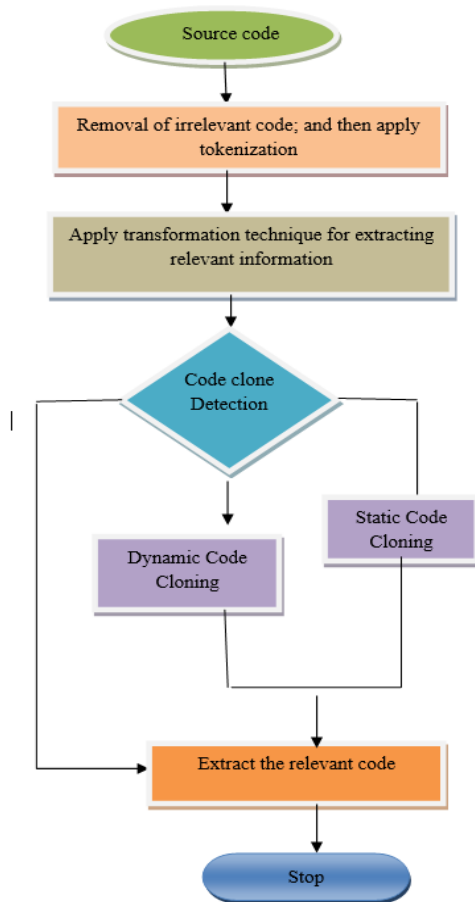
Source code

Removal of irrelevant code; and then apply tokenization

Apply transformation technique for extracting relevant information

Code clone Detection

Static Code Cloning

Dynamic Code Cloning

Extract the relevant code

Stop